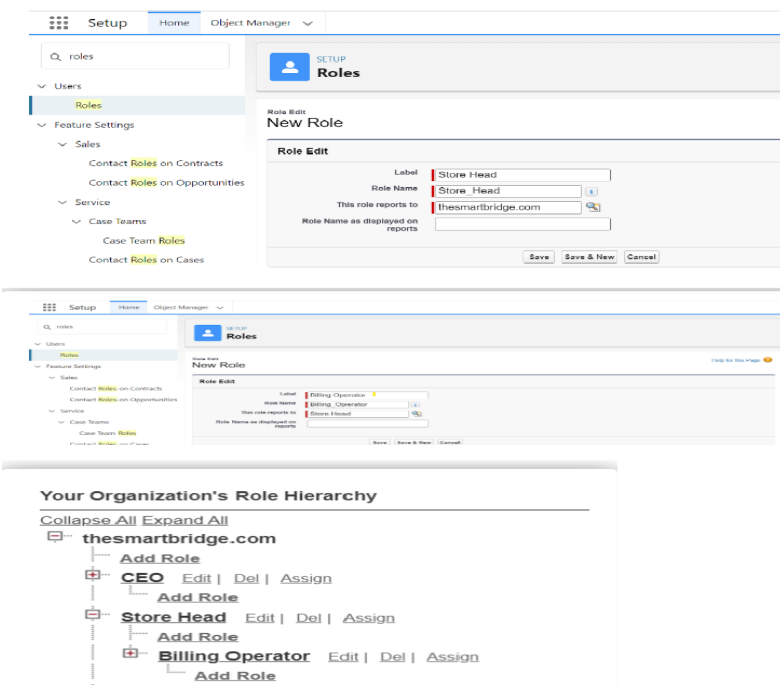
Setup Home Object Manager

roles

Users

Roles

Feature Settings

Sales

Contact Roles on Contracts

Contact Roles on Opportunities

Service

Case Teams

Case Team Roles

Contact Roles on Cases

SETUP
Roles

Role Edit
New Role

Role Edit

Label Store Head
Role Name Store_Head
This role reports to thesmartbridge.com
Role Name as displayed on reports

Save Save & New Cancel

Setup Home Object Manager

roles

Users

Roles

Feature Settings

Sales

Contact Roles on Contracts

Contact Roles on Opportunities

Service

Case Teams

Case Team Roles

Contact Roles on Cases

SETUP
Roles

Role Edit
New Role

Help for this Page

Role Edit

Label Billing Operator
Role Name Billing_Operator
This role reports to Store Head
Role Name as displayed on reports

Save Save & New Cancel

Your Organization's Role Hierarchy

Collapse All Expand All

thesmartbridge.com
Add Role
CEO Edit | Del | Assign
Add Role
Store Head Edit | Del | Assign
Add Role
Billing Operator Edit | Del | Assign
Add Role